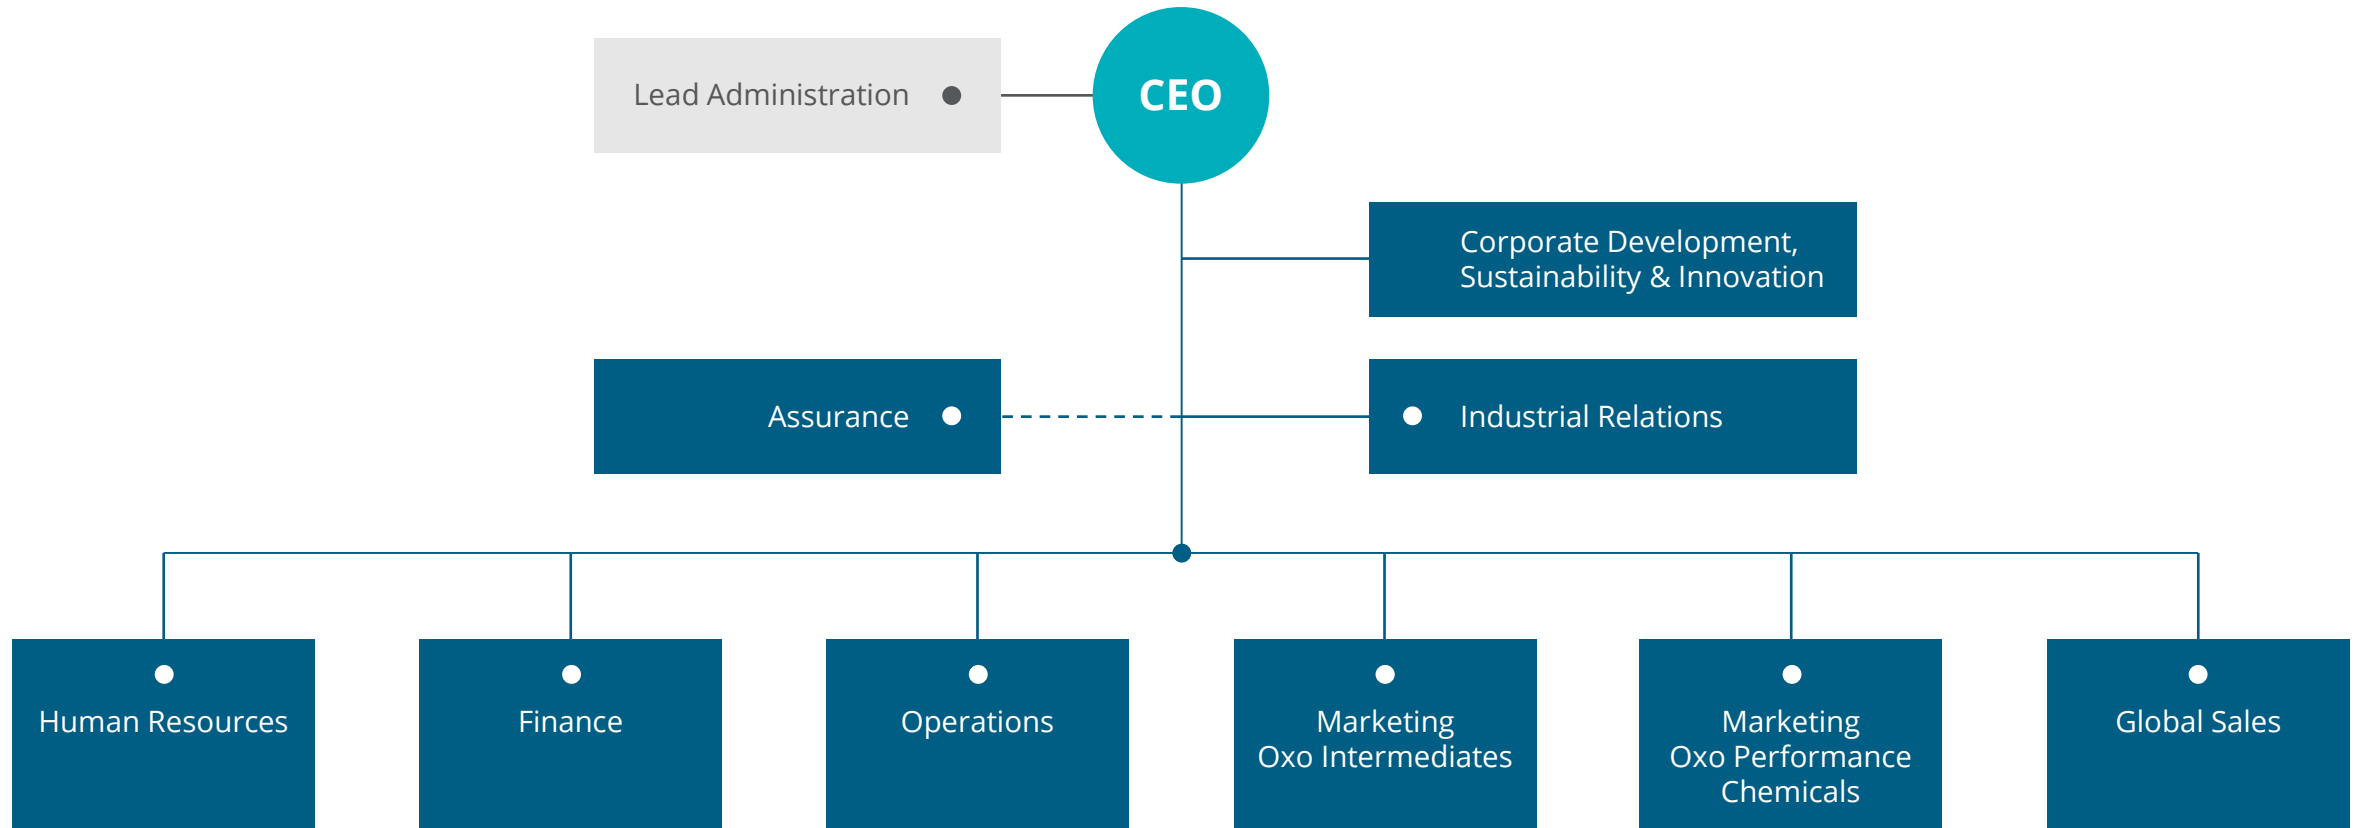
Lead Administration

CEO

Corporate Development, Sustainability & Innovation

Assurance

Industrial Relations

Human Resources

Finance

Operations

Marketing Oxo Intermediates

Marketing Oxo Performance Chemicals

Global Sales